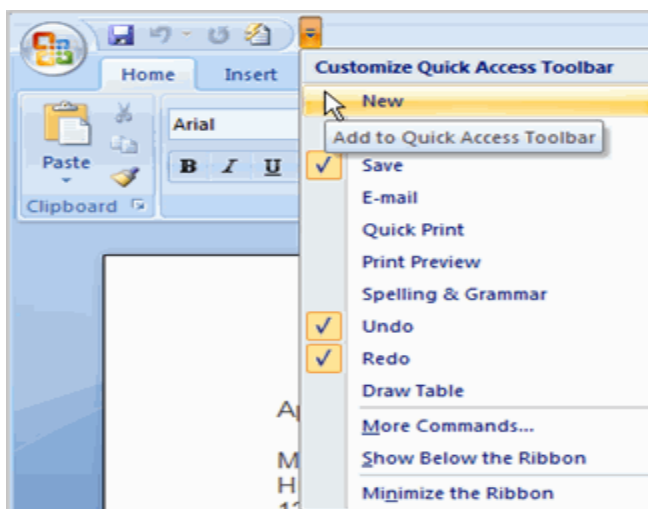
Home
Insert
Paste
Clipboard
Arial
B I U
Customize Quick Access Toolbar
New
Add to Quick Access Toolbar
Save
E-mail
Quick Print
Print Preview
Spelling & Grammar
Undo
Redo
Draw Table
More Commands...
Show Below the Ribbon
Minimize the Ribbon
A
M
H
1